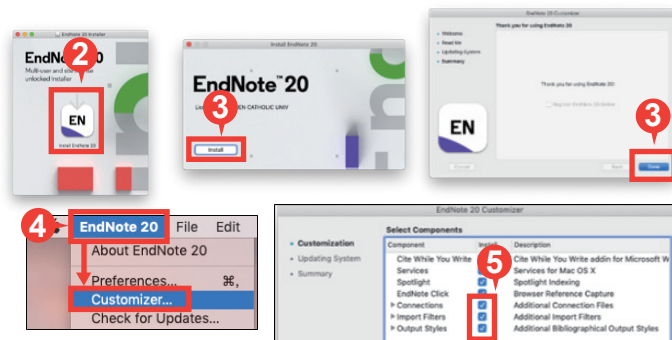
EndNote 20 Installer

EndNote 20

Multi-user and site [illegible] unlocked installer

2

EN

Install EndNote 20

Install EndNote 20

EndNote™ 20

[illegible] EN CATHOLIC UNIV

3

Install

EndNote 20 Customizer

Welcome

Read Me

Updating System

Summary

Thank you for using EndNote 20

Thank you for using EndNote 20!

Register EndNote 20 Online

EN

Back

Done

3

4

EndNote 20 File Edit

About EndNote 20

Preferences... ⌘,

Customizer...

Check for Updates...

EndNote 20 Customizer

Customization

Updating System

Summary

Select Components

| Component | Install | Description |
|---|---|---|
| Cite While You Write | | Cite While You Write addin for Microsoft W |
| Services | | Services for Mac OS X |
| Spotlight | | Spotlight Indexing |
| EndNote Click | | Browser Reference Capture |
| ▸ Connections | ☑ | Additional Connection Files |
| ▸ Import Filters | ☑ | Additional Import Filters |
| ▸ Output Styles | ☑ | Additional Bibliographical Output Styles |

5